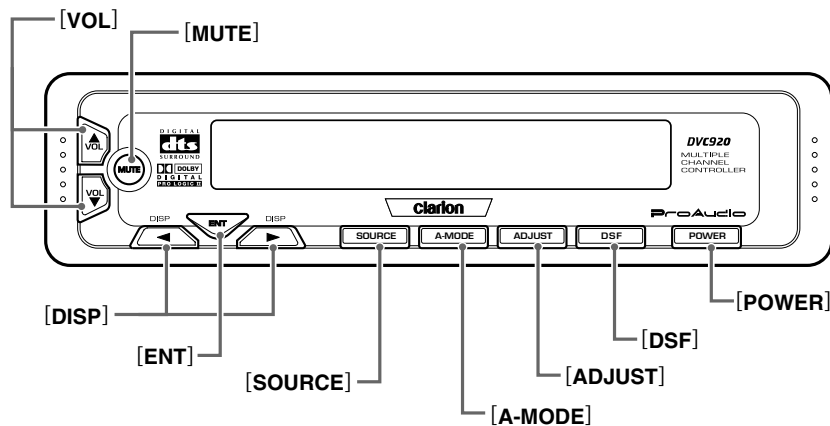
[VOL]
[MUTE]
VOL
MUTE
VOL
DIGITAL
dts
SURROUND
DOLBY
DIGITAL
PRO LOGIC II
DVC920
MULTIPLE CHANNEL CONTROLLER
Clarion
ProAudio
DISP
ENT
DISP
SOURCE
A-MODE
ADJUST
DSF
POWER
[POWER]
[DISP]
[DSF]
[ENT]
[ADJUST]
[SOURCE]
[A-MODE]